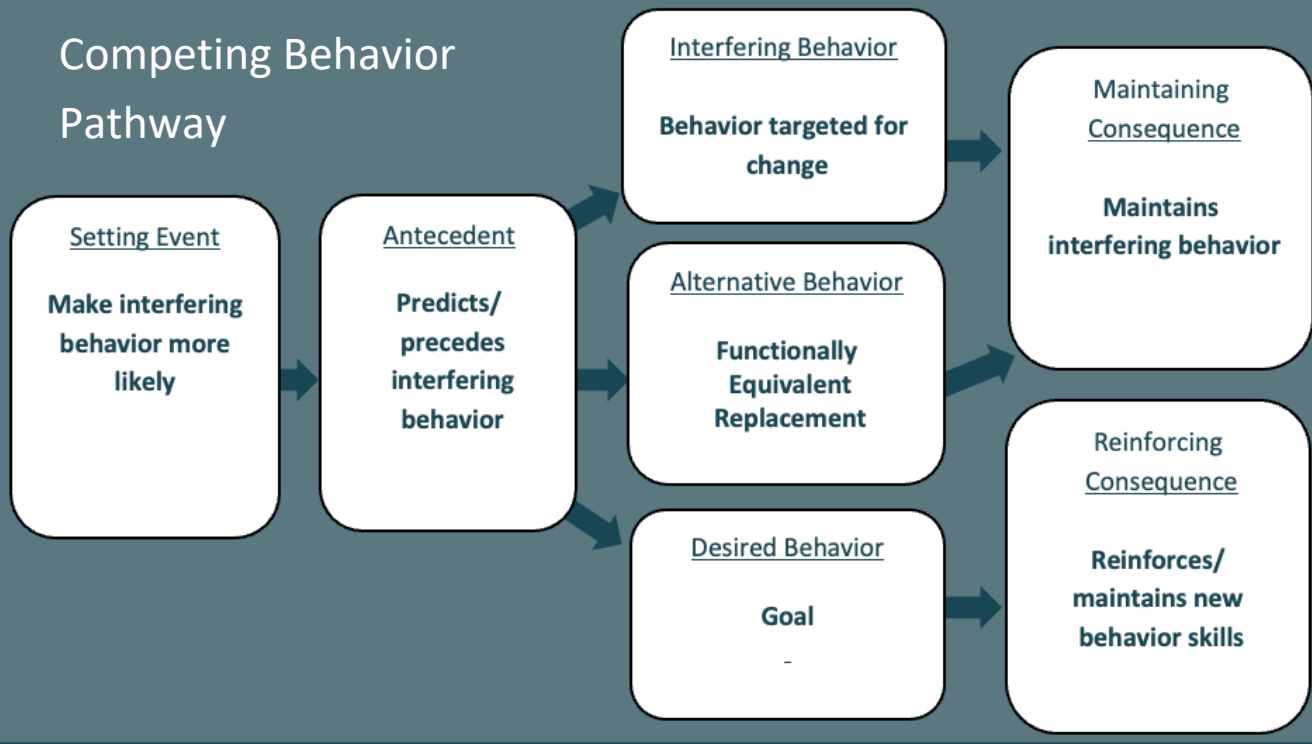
Competing Behavior Pathway

Setting Event

Make interfering behavior more likely

Antecedent

Predicts/ precedes interfering behavior

Interfering Behavior

Behavior targeted for change

Alternative Behavior

Functionally Equivalent Replacement

Desired Behavior

Goal

Maintaining Consequence

Maintains interfering behavior

Reinforcing Consequence

Reinforces/ maintains new behavior skills